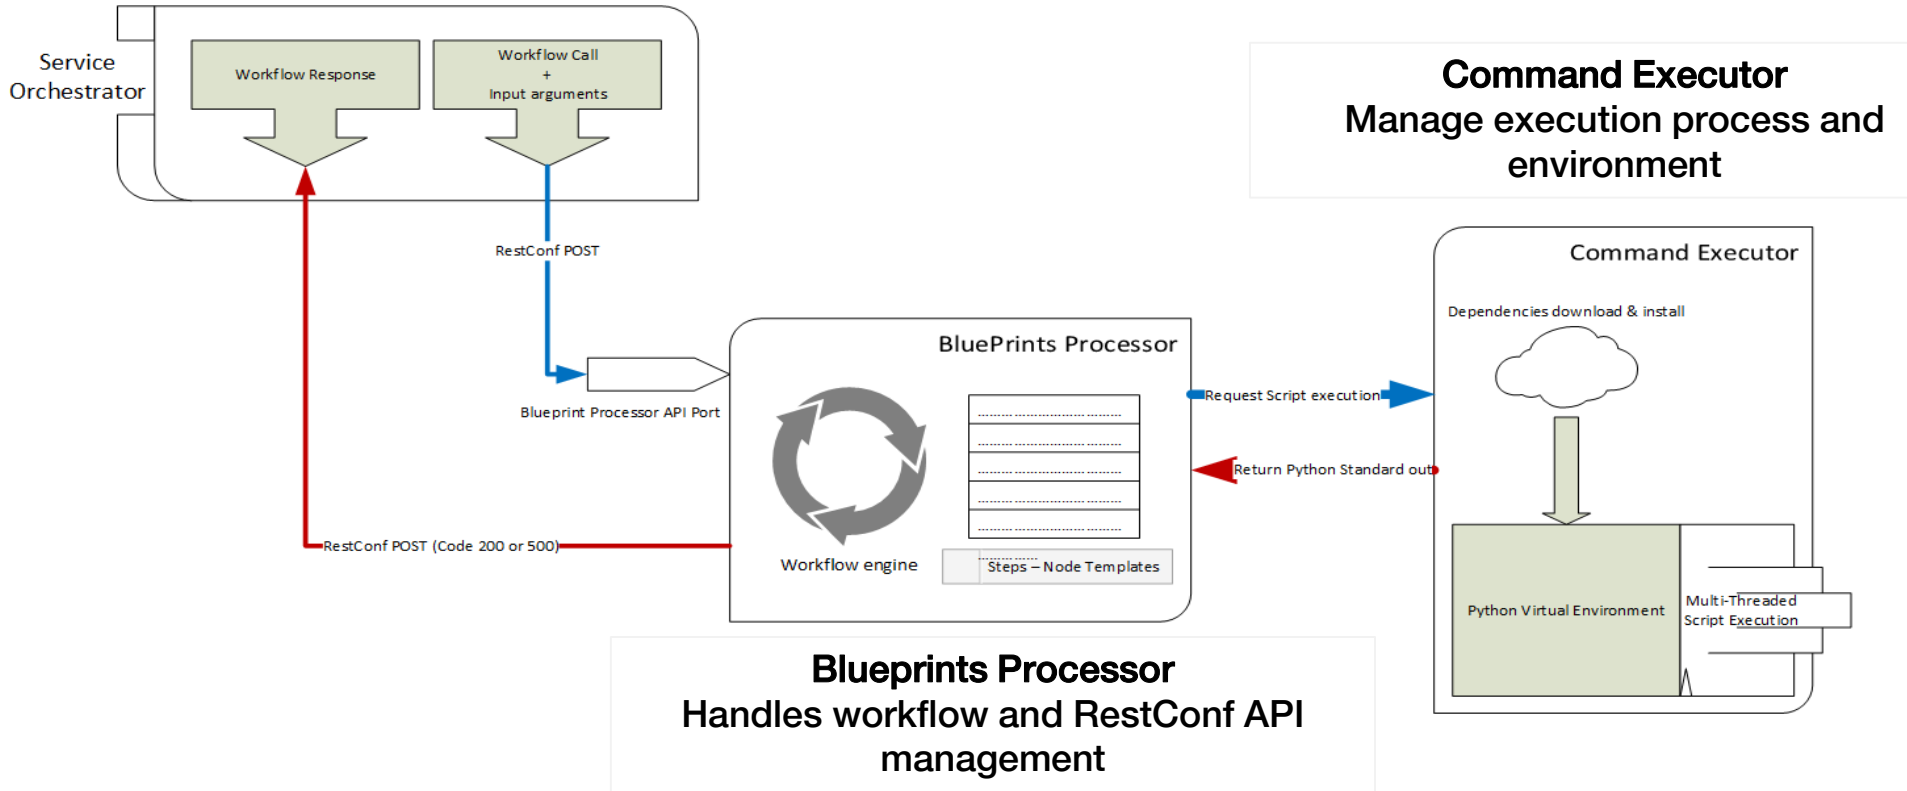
Service Orchestrator

Workflow Response

Workflow Call
+
Input arguments

Command Executor
Manage execution process and environment

RestConf POST

Command Executor

Dependencies download & install

BluePrints Processor

Blueprint Processor API Port

Request Script execution

Return Python Standard out

RestConf POST (Code 200 or 500)

Workflow engine

Steps – Node Templates

Python Virtual Environment

Multi-Threaded Script Execution

Blueprints Processor
Handles workflow and RestConf API management